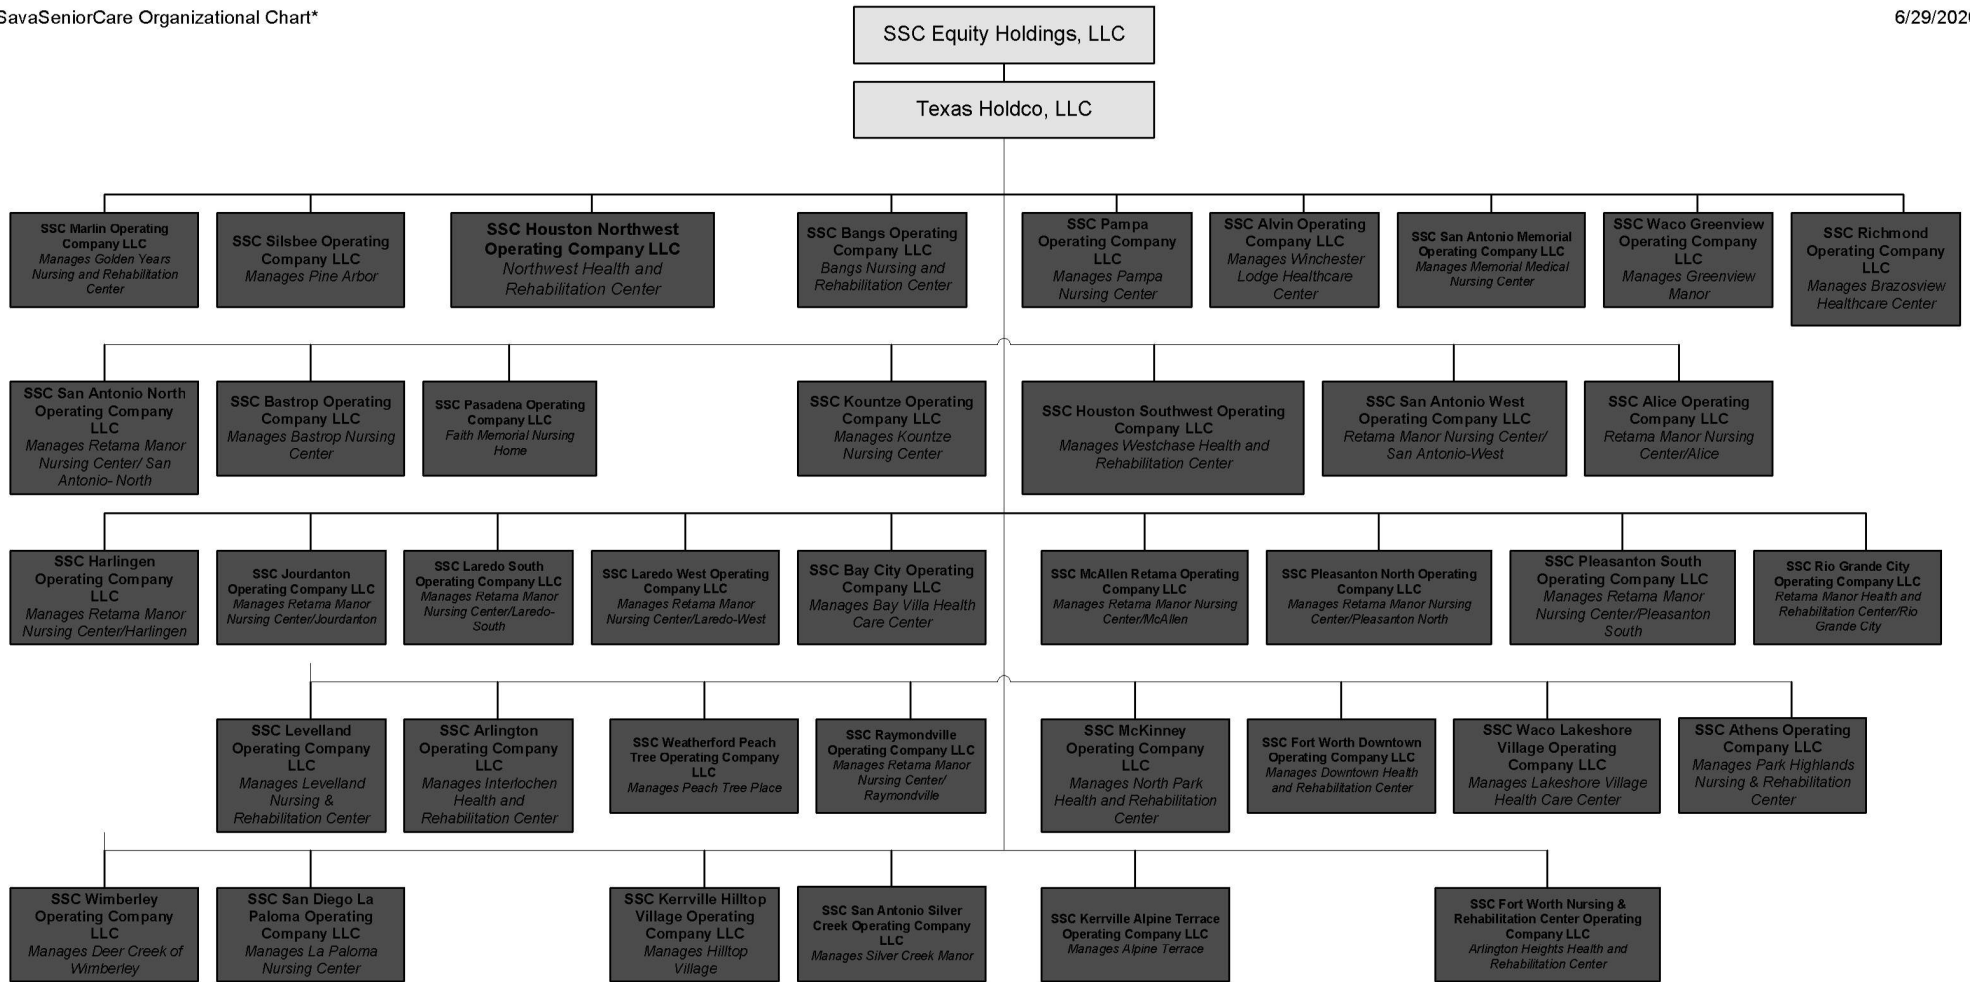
SavaSeniorCare Organizational Chart*

6/29/2020

SSC Equity Holdings, LLC

Texas Holdco, LLC

SSC Marlin Operating Company LLC
Manages Golden Years Nursing and Rehabilitation Center

SSC Silsbee Operating Company LLC
Manages Pine Arbor

SSC Houston Northwest Operating Company LLC
Northwest Health and Rehabilitation Center

SSC Bangs Operating Company LLC
Bangs Nursing and Rehabilitation Center

SSC Pampa Operating Company LLC
Manages Pampa Nursing Center

SSC Alvin Operating Company LLC
Manages Winchester Lodge Healthcare Center

SSC San Antonio Memorial Operating Company LLC
Manages Memorial Medical Nursing Center

SSC Waco Greenview Operating Company LLC
Manages Greenview Manor

SSC Richmond Operating Company LLC
Manages Brazosview Healthcare Center

SSC San Antonio North Operating Company LLC
Manages Retama Manor Nursing Center/ San Antonio- North

SSC Bastrop Operating Company LLC
Manages Bastrop Nursing Center

SSC Pasadena Operating Company LLC
Faith Memorial Nursing Home

SSC Kountze Operating Company LLC
Manages Kountze Nursing Center

SSC Houston Southwest Operating Company LLC
Manages Westchase Health and Rehabilitation Center

SSC San Antonio West Operating Company LLC
Retama Manor Nursing Center/ San Antonio-West

SSC Alice Operating Company LLC
Retama Manor Nursing Center/Alice

SSC Harlingen Operating Company LLC
Manages Retama Manor Nursing Center/Harlingen

SSC Jourdanton Operating Company LLC
Manages Retama Manor Nursing Center/Jourdanton

SSC Laredo South Operating Company LLC
Manages Retama Manor Nursing Center/Laredo-South

SSC Laredo West Operating Company LLC
Manages Retama Manor Nursing Center/Laredo-West

SSC Bay City Operating Company LLC
Manages Bay Villa Health Care Center

SSC McAllen Retama Operating Company LLC
Manages Retama Manor Nursing Center/McAllen

SSC Pleasanton North Operating Company LLC
Manages Retama Manor Nursing Center/Pleasanton North

SSC Pleasanton South Operating Company LLC
Manages Retama Manor Nursing Center/Pleasanton South

SSC Rio Grande City Operating Company LLC
Retama Manor Health and Rehabilitation Center/Rio Grande City

SSC Levelland Operating Company LLC
Manages Levelland Nursing & Rehabilitation Center

SSC Arlington Operating Company LLC
Manages Interlochen Health and Rehabilitation Center

SSC Weatherford Peach Tree Operating Company LLC
Manages Peach Tree Place

SSC Raymondville Operating Company LLC
Manages Retama Manor Nursing Center/ Raymondville

SSC McKinney Operating Company LLC
Manages North Park Health and Rehabilitation Center

SSC Fort Worth Downtown Operating Company LLC
Manages Downtown Health and Rehabilitation Center

SSC Waco Lakeshore Village Operating Company LLC
Manages Lakeshore Village Health Care Center

SSC Athens Operating Company LLC
Manages Park Highlands Nursing & Rehabilitation Center

SSC Wimberley Operating Company LLC
Manages Deer Creek of Wimberley

SSC San Diego La Paloma Operating Company LLC
Manages La Paloma Nursing Center

SSC Kerrville Hilltop Village Operating Company LLC
Manages Hilltop Village

SSC San Antonio Silver Creek Operating Company LLC
Manages Silver Creek Manor

SSC Kerrville Alpine Terrace Operating Company LLC
Manages Alpine Terrace

SSC Fort Worth Nursing & Rehabilitation Center Operating Company LLC
Arlington Heights Health and Rehabilitation Center